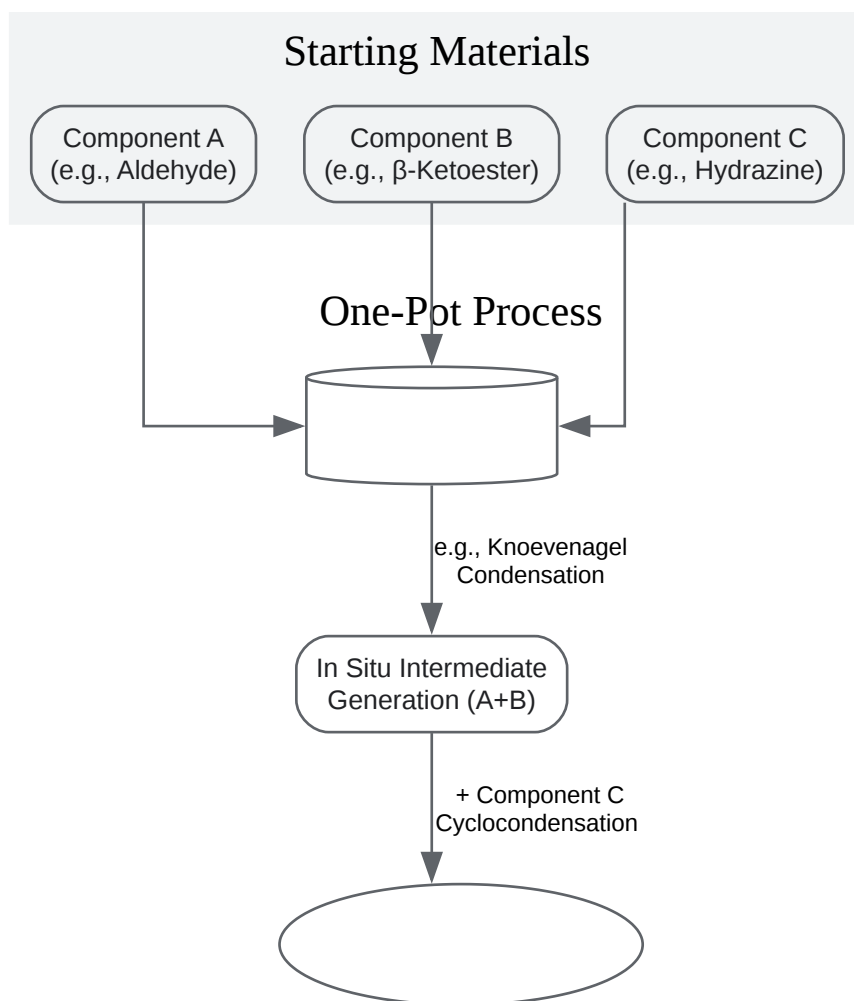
Starting Materials

Component A
(e.g., Aldehyde)

Component B
(e.g., β-Ketoester)

Component C
(e.g., Hydrazine)

One-Pot Process

e.g., Knoevenagel
Condensation

In Situ Intermediate
Generation (A+B)

+ Component C
Cyclocondensation